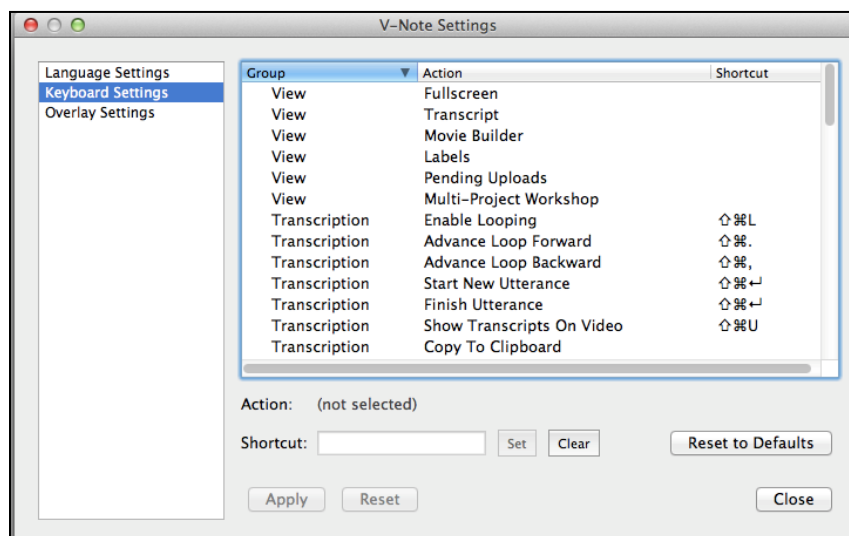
V-Note Settings

Language Settings
Keyboard Settings
Overlay Settings

| Group | Action | Shortcut |
|---|---|---|
| View | Fullscreen | |
| View | Transcript | |
| View | Movie Builder | |
| View | Labels | |
| View | Pending Uploads | |
| View | Multi-Project Workshop | |
| Transcription | Enable Looping | ⇧⌘L |
| Transcription | Advance Loop Forward | ⇧⌘. |
| Transcription | Advance Loop Backward | ⇧⌘, |
| Transcription | Start New Utterance | ⇧⌘↵ |
| Transcription | Finish Utterance | ⇧⌘↵ |
| Transcription | Show Transcripts On Video | ⇧⌘U |
| Transcription | Copy To Clipboard | |

Action: (not selected)

Shortcut: Set Clear Reset to Defaults

Apply Reset Close